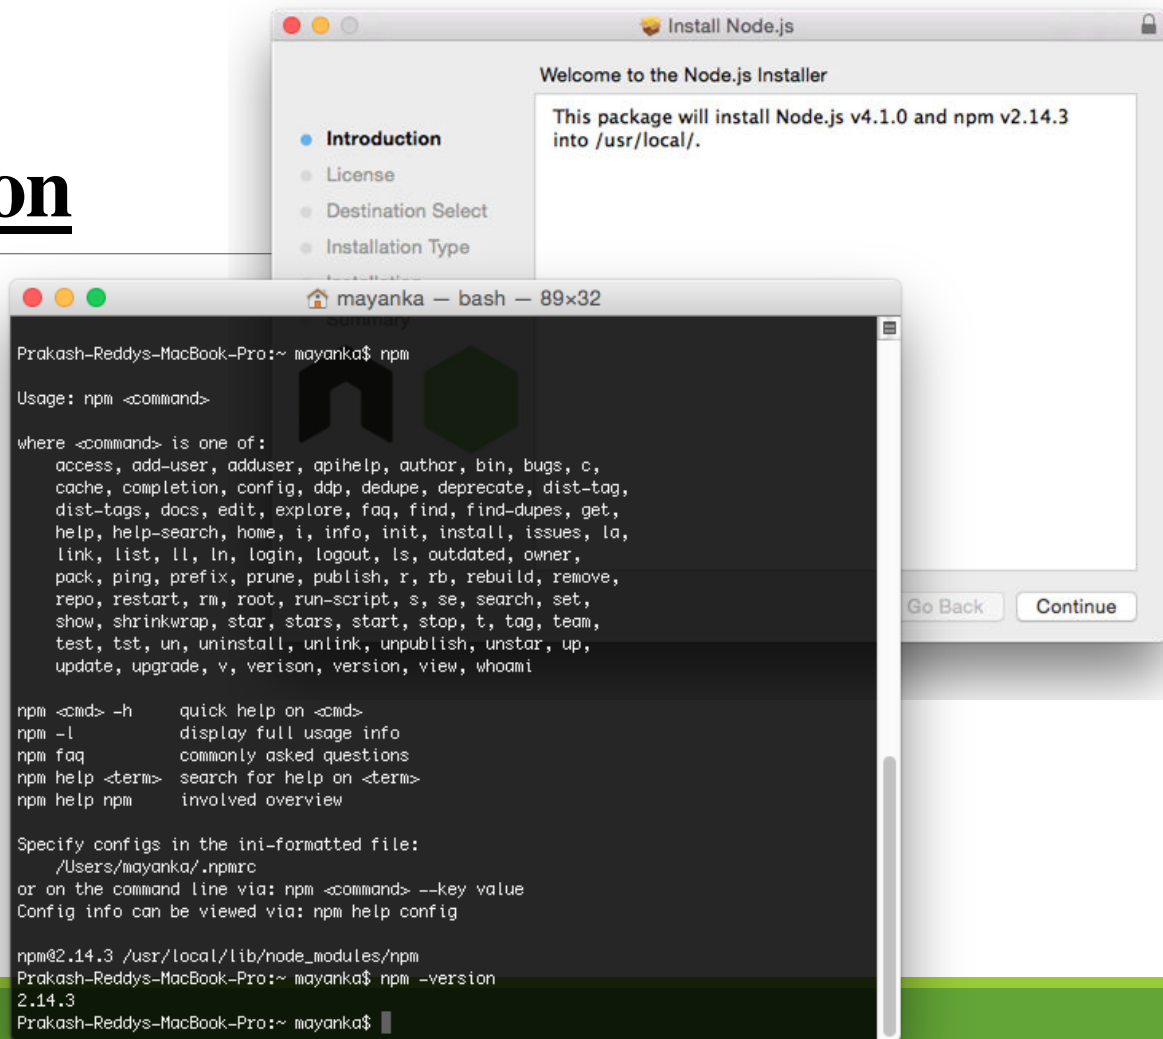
on

Install Node.js

Welcome to the Node.js Installer

Introduction
License
Destination Select
Installation Type
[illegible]
Summary

This package will install Node.js v4.1.0 and npm v2.14.3 into /usr/local/.

Go Back
Continue

mayanka — bash — 89×32

Prakash-Reddys-MacBook-Pro:~ mayanka$ npm

Usage: npm <command>

where <command> is one of:
access, add-user, adduser, apihelp, author, bin, bugs, c, cache, completion, config, ddp, dedupe, deprecate, dist-tag, dist-tags, docs, edit, explore, faq, find, find-dupes, get, help, help-search, home, i, info, init, install, issues, la, link, list, ll, ln, login, logout, ls, outdated, owner, pack, ping, prefix, prune, publish, r, rb, rebuild, remove, repo, restart, rm, root, run-script, s, se, search, set, show, shrinkwrap, star, stars, start, stop, t, tag, team, test, tst, un, uninstall, unlink, unpublish, unstar, up, update, upgrade, v, verison, version, view, whoami

npm <cmd> -h     quick help on <cmd>
npm -l           display full usage info
npm faq          commonly asked questions
npm help <term>  search for help on <term>
npm help npm     involved overview

Specify configs in the ini-formatted file:
/Users/mayanka/.npmrc
or on the command line via: npm <command> --key value
Config info can be viewed via: npm help config

npm@2.14.3 /usr/local/lib/node_modules/npm
Prakash-Reddys-MacBook-Pro:~ mayanka$ npm -version
2.14.3
Prakash-Reddys-MacBook-Pro:~ mayanka$